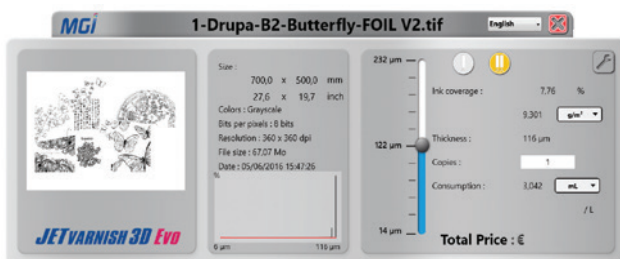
MGi

1-Drupa-B2-Butterfly-FOIL V2.tif

English

Size :
700,0 x 500,0 mm
27,6 x 19,7 inch
Colors : Grayscale
Bits per pixels : 8 bits
Resolution : 360 x 360 dpi
File size : 67,07 Mo
Date : 05/06/2016 15:47:26

%

6 µm

116 µm

JETVARNISH 3D Evo

232 µm

122 µm

14 µm

Ink coverage : 7,76 %

9,301 g/m²

Thickness : 116 µm

Copies : 1

Consumption : 3,042 mL

/ L

Total Price : €